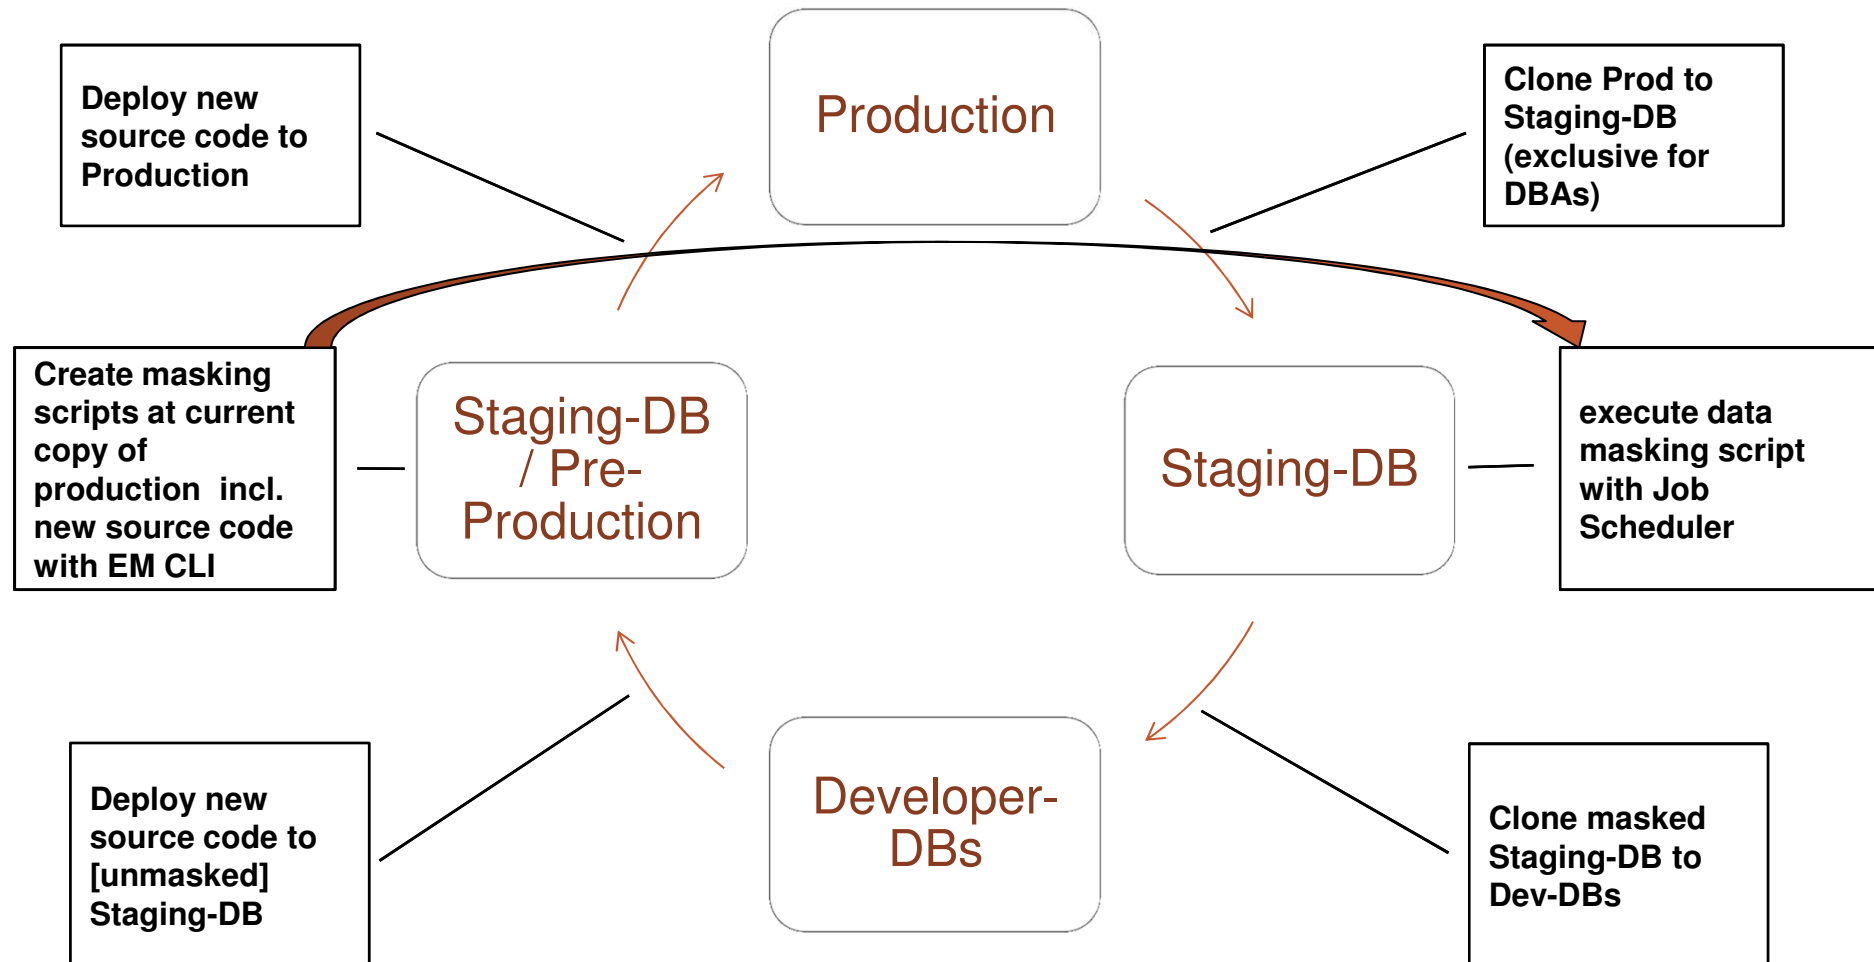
Deploy new source code to Production

Production

Clone Prod to Staging-DB (exclusive for DBAs)

Create masking scripts at current copy of production incl. new source code with EM CLI

Staging-DB / Pre-Production

Staging-DB

execute data masking script with Job Scheduler

Deploy new source code to [unmasked] Staging-DB

Developer-DBs

Clone masked Staging-DB to Dev-DBs